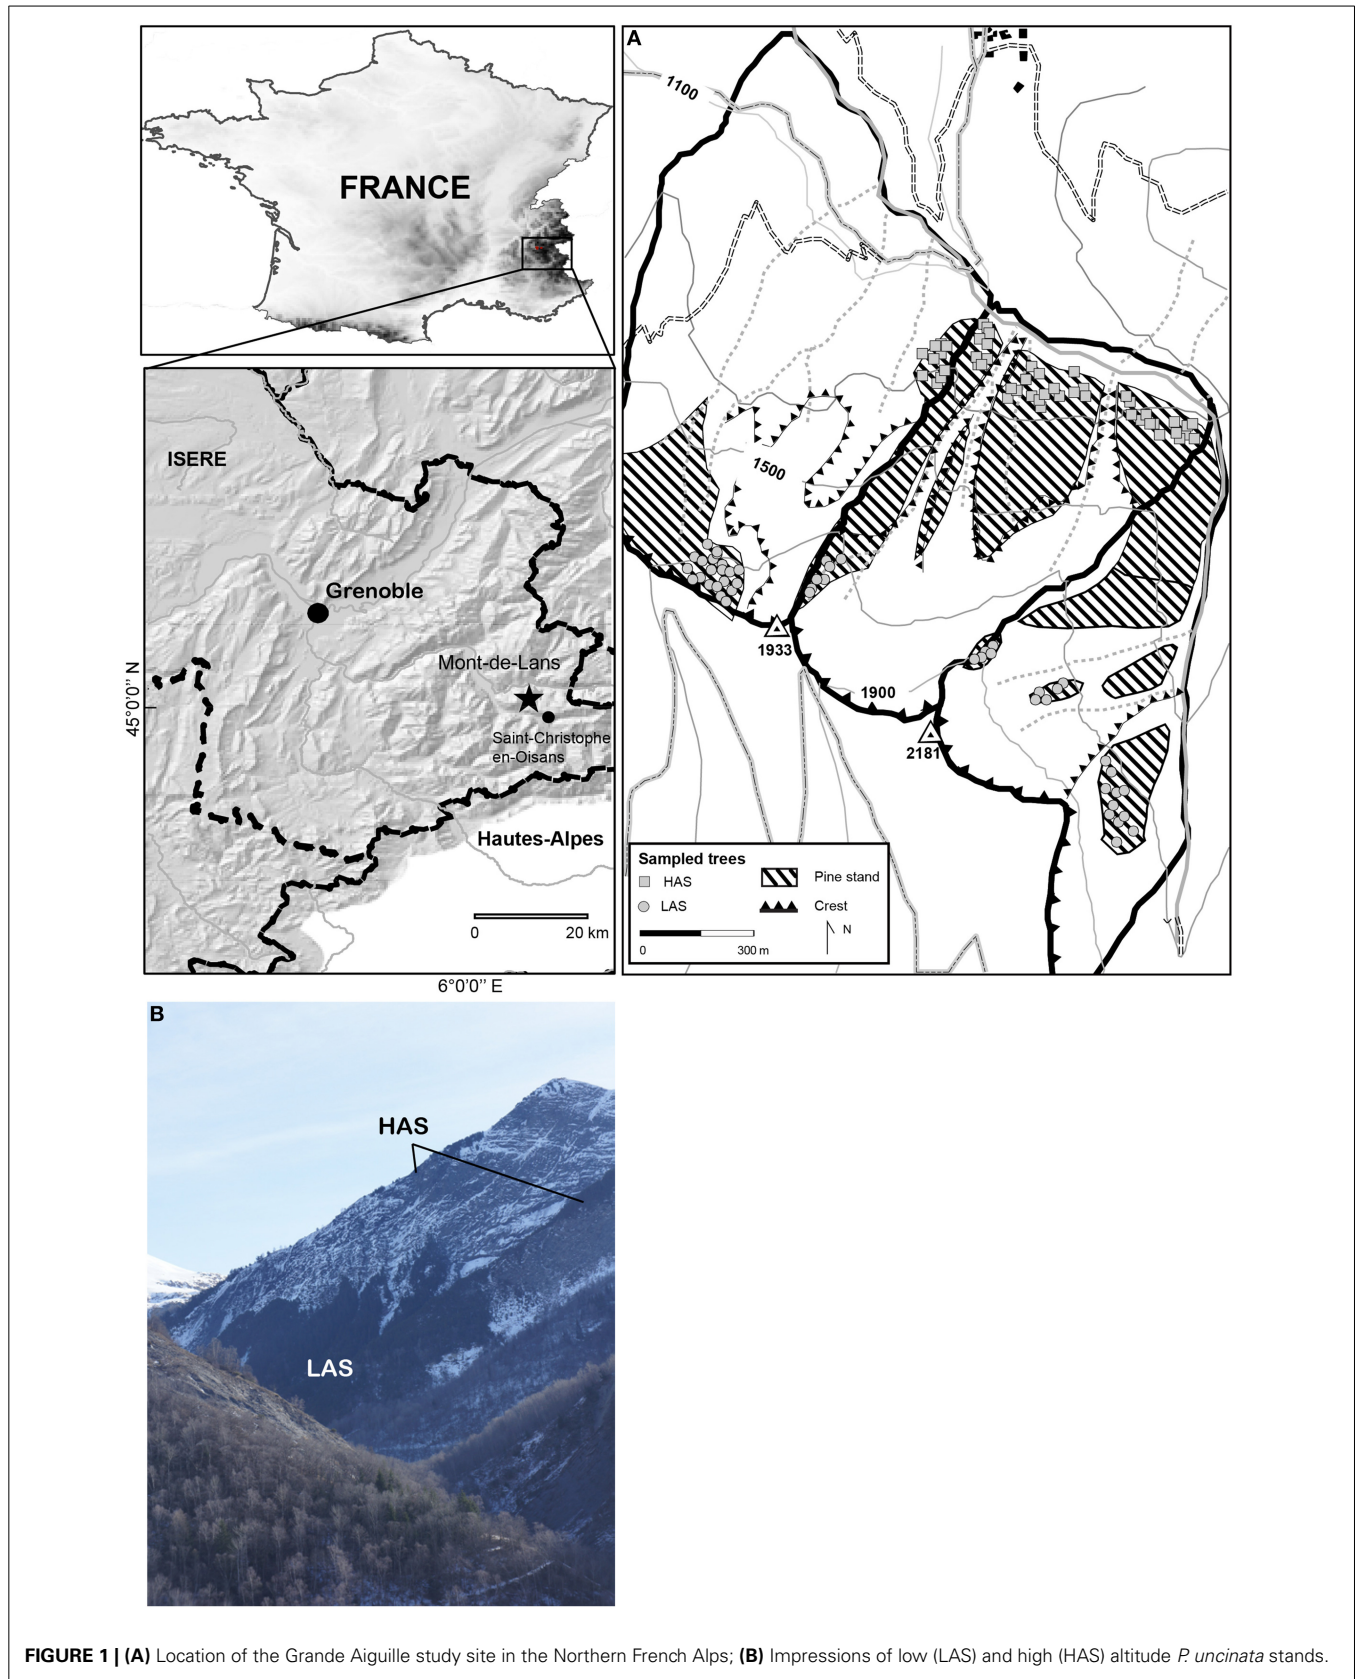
FRANCE

ISERE

Grenoble

Mont-de-Lans

45°0'0" N

Saint-Christophe en-Oisans

Hautes-Alpes

0 20 km

6°0'0" E

A

1100

1500

1933

1900

2181

Sampled trees

HAS

LAS

Pine stand

Crest

0 300 m

N

B

HAS

LAS

**FIGURE 1 | (A)** Location of the Grande Aiguille study site in the Northern French Alps; **(B)** Impressions of low (LAS) and high (HAS) altitude *P. uncinata* stands.